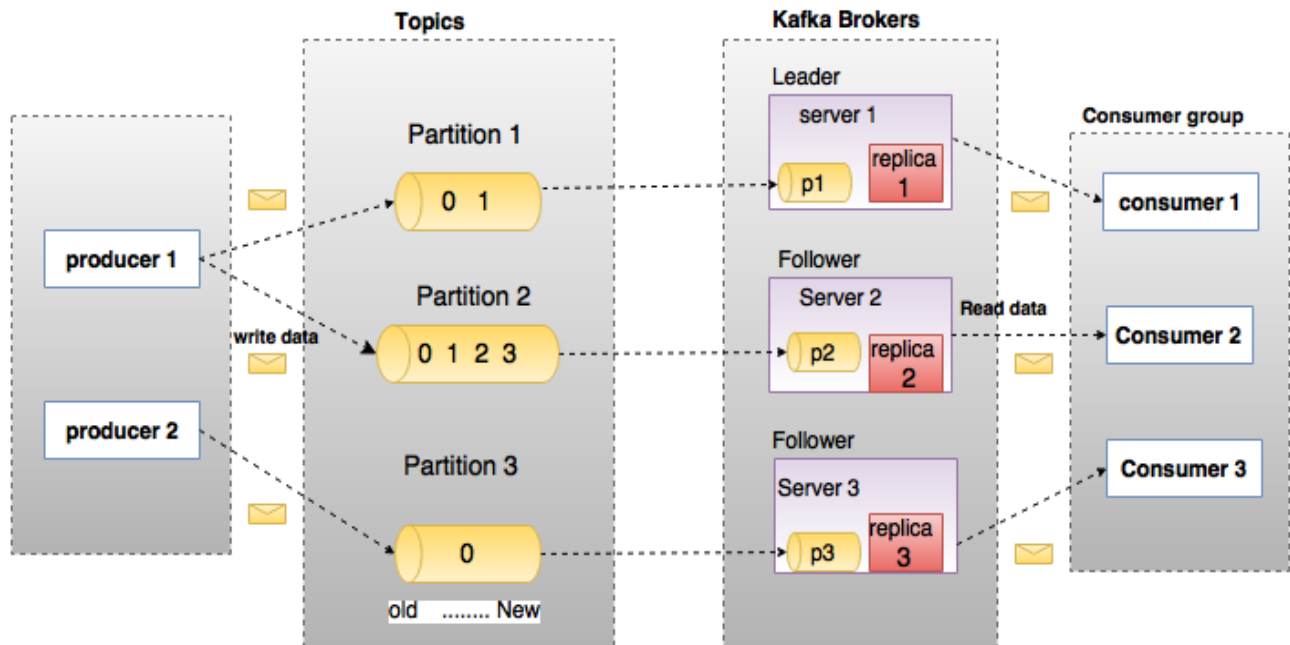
Topics

Kafka Brokers

Leader

server 1

replica 1

p1

Consumer group

consumer 1

Partition 1

0 1

producer 1

Follower

Server 2

Read data

Partition 2

write data

0 1 2 3

p2

replica 2

Consumer 2

producer 2

Follower

Partition 3

Server 3

replica 3

Consumer 3

p3

0

old ........ New